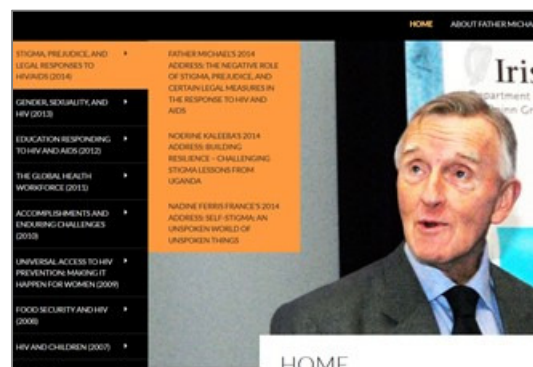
HOME ABOUT FATHER MICHA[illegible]

STIGMA, PREJUDICE, AND LEGAL RESPONSES TO HIV/AIDS (2014)

GENDER, SEXUALITY, AND HIV (2013)

EDUCATION RESPONDING TO HIV AND AIDS (2012)

THE GLOBAL HEALTH WORKFORCE (2011)

ACCOMPLISHMENTS AND ENDURING CHALLENGES (2010)

UNIVERSAL ACCESS TO HIV PREVENTION: MAKING IT HAPPEN FOR WOMEN (2009)

FOOD SECURITY AND HIV (2008)

HIV AND CHILDREN (2007)

FATHER MICHAEL'S 2014 ADDRESS: THE NEGATIVE ROLE OF STIGMA, PREJUDICE, AND CERTAIN LEGAL MEASURES IN THE RESPONSE TO HIV AND AIDS

NOERINE KALEEBA'S 2014 ADDRESS: BUILDING RESILIENCE – CHALLENGING STIGMA LESSONS FROM UGANDA

NADINE FERRIS FRANCE'S 2014 ADDRESS: SELF-STIGMA: AN UNSPOKEN WORLD OF UNSPOKEN THINGS

Iris
partment
nn Gr

HOME